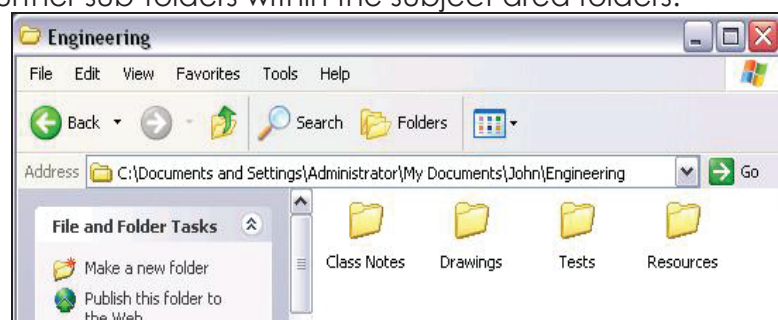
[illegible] sub folders within the subject area folders.

Engineering

File Edit View Favorites Tools Help

Back Search Folders

Address C:\Documents and Settings\Administrator\My Documents\John\Engineering Go

File and Folder Tasks

Make a new folder

Publish this folder to the Web

Class Notes Drawings Tests Resources